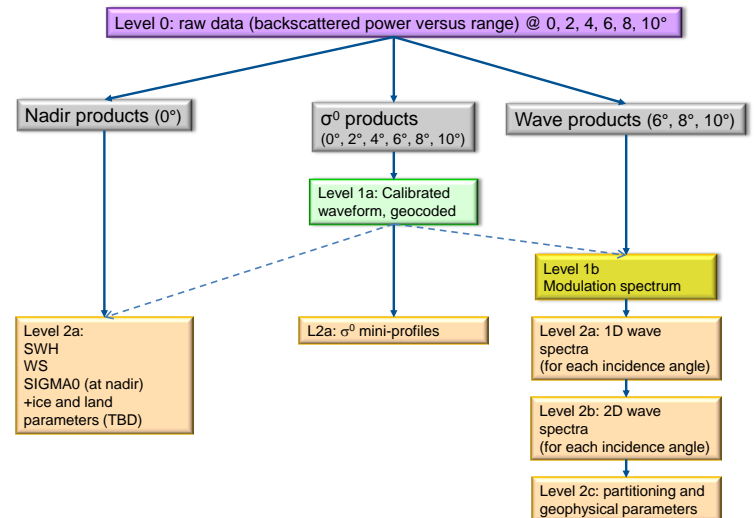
Level 0: raw data (backscattered power versus range) @ 0, 2, 4, 6, 8, 10°

Nadir products (0°)

$\sigma^0$ products (0°, 2°, 4°, 6°, 8°, 10°)

Wave products (6°, 8°, 10°)

Level 1a: Calibrated waveform, geocoded

Level 1b Modulation spectrum

Level 2a: SWH WS SIGMA0 (at nadir) +ice and land parameters (TBD)

L2a: $\sigma^0$ mini-profiles

Level 2a: 1D wave spectra (for each incidence angle)

Level 2b: 2D wave spectra (for each incidence angle)

Level 2c: partitioning and geophysical parameters